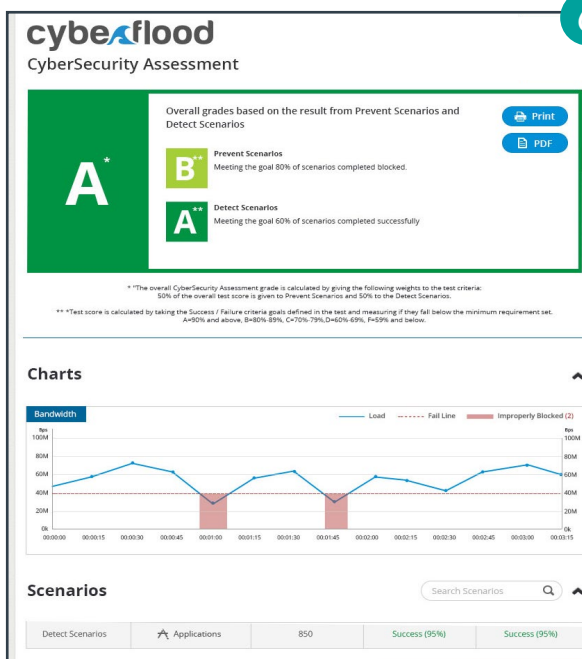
cyberflood
CyberSecurity Assessment

A*

Overall grades based on the result from Prevent Scenarios and Detect Scenarios

Print
PDF

B**
Prevent Scenarios
Meeting the goal 80% of scenarios completed blocked.

A**
Detect Scenarios
Meeting the goal 60% of scenarios completed successfully

* "The overall CyberSecurity Assessment grade is calculated by giving the following weights to the test criteria: 50% of the overall test score is given to Prevent Scenarios and 50% to the Detect Scenarios.

** "Test score is calculated by taking the Success / Failure criteria goals defined in the test and measuring if they fall below the minimum requirement set. A=90% and above, B=80%-89%, C=70%-79%, D=60%-69%, F=59% and below.

Charts

Bandwidth
Load
Fail Line
Improperly Blocked (2)
Bps
100M
80M
60M
40M
20M
0k
00:00:00 00:00:15 00:00:30 00:00:45 00:01:00 00:01:15 00:01:30 00:01:45 00:02:00 00:02:15 00:02:30 00:02:45 00:03:00 00:03:15

Scenarios
Search Scenarios

| Detect Scenarios | Applications | 850 | Success (95%) | Success (95%) |